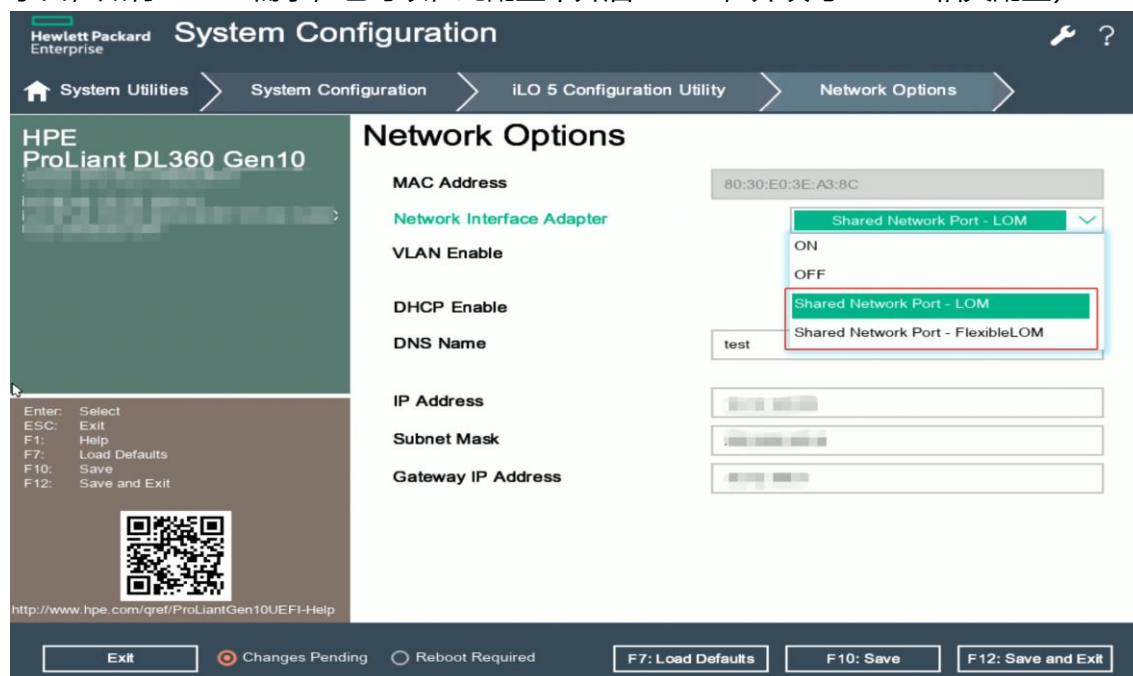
Hewlett Packard Enterprise System Configuration

System Utilities > System Configuration > iLO 5 Configuration Utility > Network Options

HPE
ProLiant DL360 Gen10
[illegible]
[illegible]

Network Options

MAC Address 80:30:E0:3E:A3:8C
Network Interface Adapter Shared Network Port - LOM
VLAN Enable
ON
OFF
DHCP Enable
Shared Network Port - LOM
Shared Network Port - FlexibleLOM
DNS Name test

IP Address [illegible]
Subnet Mask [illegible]
Gateway IP Address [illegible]

Enter: Select
ESC: Exit
F1: Help
F7: Load Defaults
F10: Save
F12: Save and Exit

http://www.hpe.com/qref/ProLiantGen10UEFI-Help

Exit
Changes Pending
Reboot Required
F7: Load Defaults
F10: Save
F12: Save and Exit